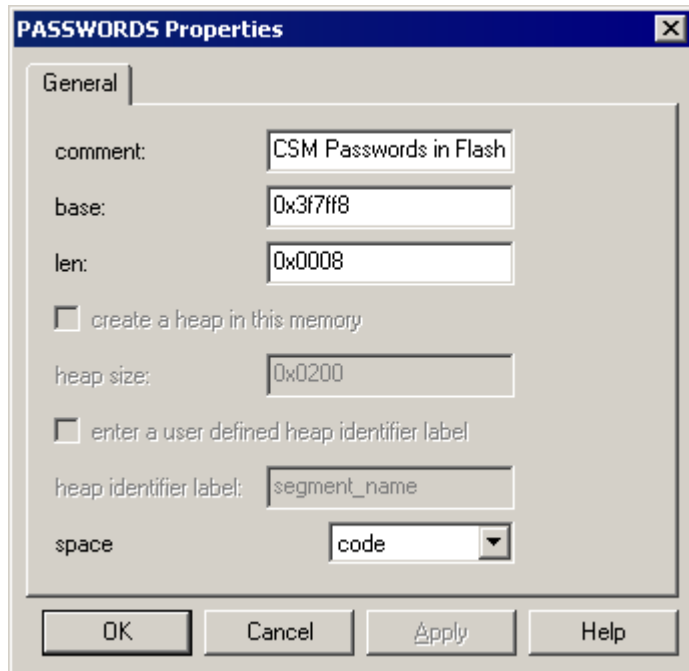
PASSWORDS Properties

General

comment: CSM Passwords in Flash

base: 0x3f7ff8

len: 0x0008

create a heap in this memory

heap size: 0x0200

enter a user defined heap identifier label

heap identifier label: segment_name

space code

OK Cancel Apply Help